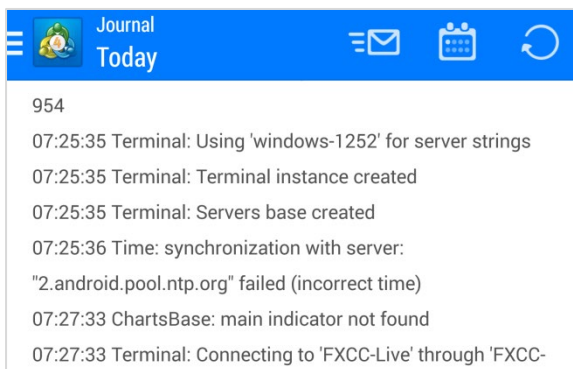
Journal
Today

954

07:25:35 Terminal: Using 'windows-1252' for server strings

07:25:35 Terminal: Terminal instance created

07:25:35 Terminal: Servers base created

07:25:36 Time: synchronization with server: "2.android.pool.ntp.org" failed (incorrect time)

07:27:33 ChartsBase: main indicator not found

07:27:33 Terminal: Connecting to 'FXCC-Live' through 'FXCC-